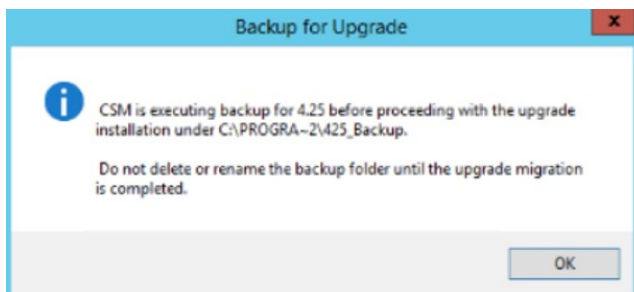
Backup for Upgrade

x

CSM is executing backup for 4.25 before proceeding with the upgrade installation under C:\PROGRA~2\425_Backup.

Do not delete or rename the backup folder until the upgrade migration is completed.

OK